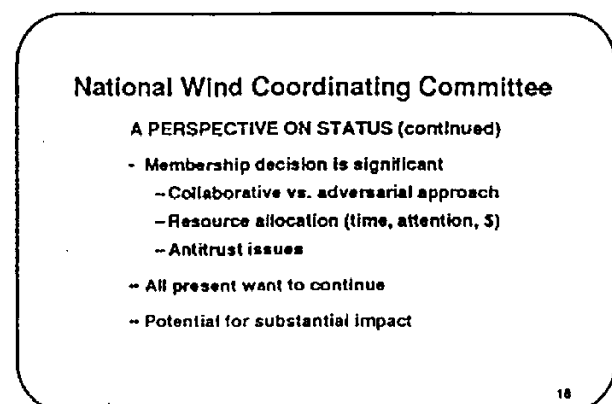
National Wind Coordinating Committee

A PERSPECTIVE ON STATUS (continued)

- Membership decision is significant
 – Collaborative vs. adversarial approach
 – Resource allocation (time, attention, $)
 – Antitrust issues

– All present want to continue

– Potential for substantial impact

18